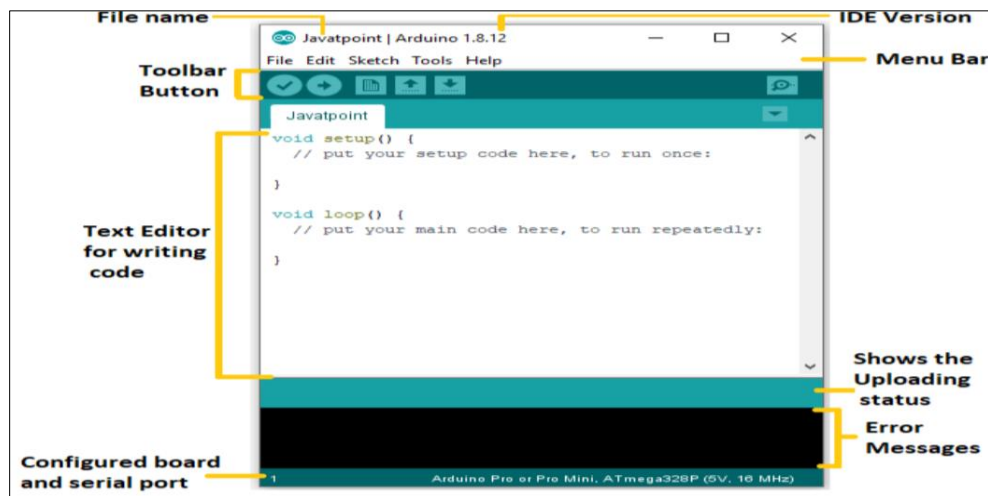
File name

IDE Version

Javatpoint | Arduino 1.8.12

File Edit Sketch Tools Help

Menu Bar

Toolbar Button

Javatpoint

void setup() {
  // put your setup code here, to run once:

}

void loop() {
  // put your main code here, to run repeatedly:

}

Text Editor for writing code

Shows the Uploading status

Error Messages

Configured board and serial port

1

Arduino Pro or Pro Mini, ATmega328P (5V, 16 MHz)